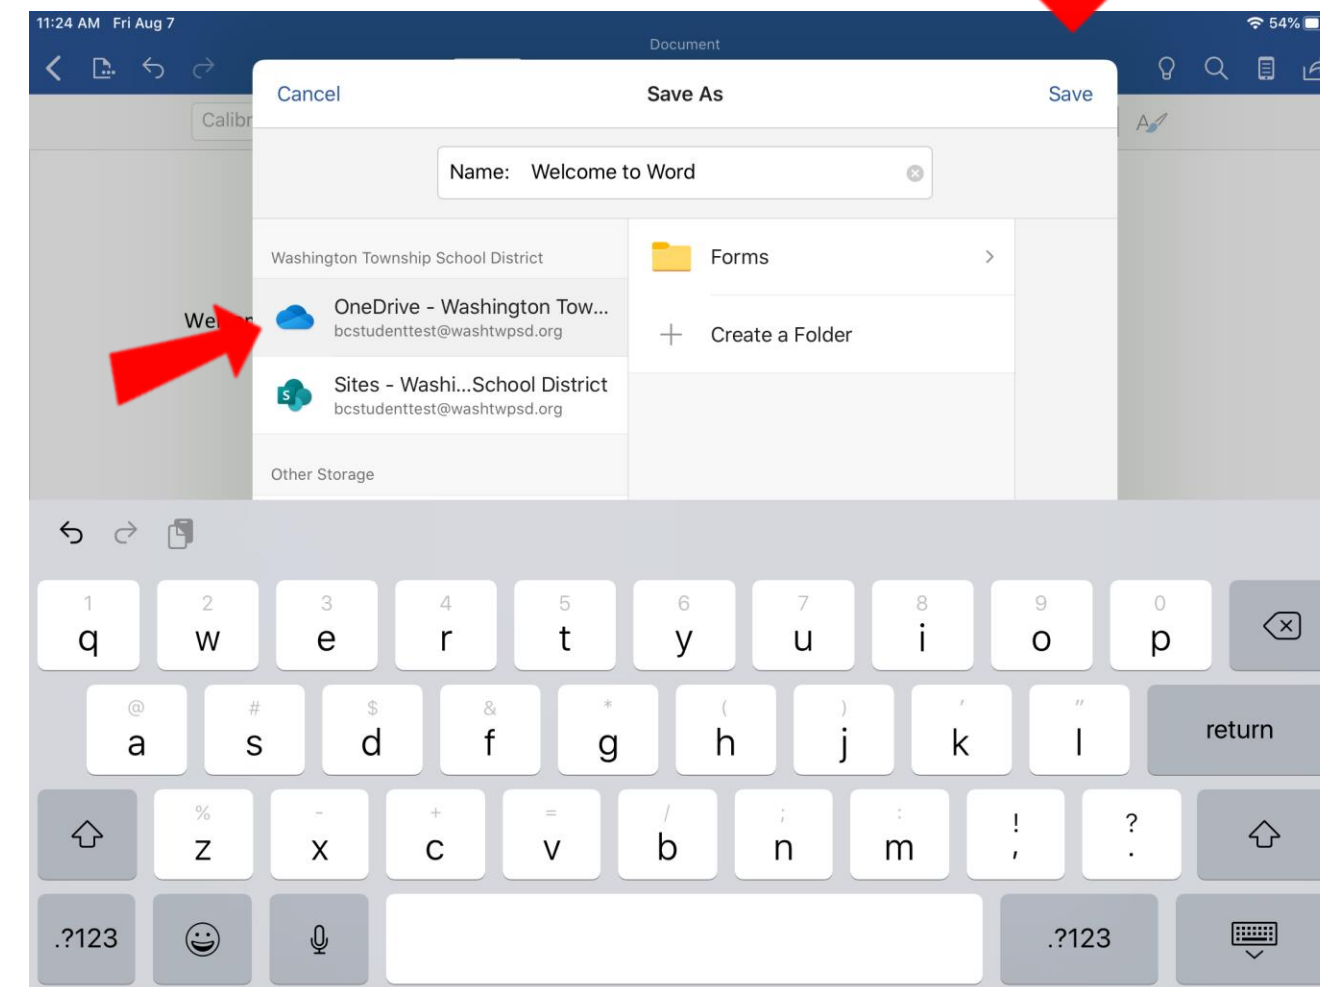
11:24 AM Fri Aug 7

54%

Document

Calibr

Cancel

Save As

Save

Name: Welcome to Word

Washington Township School District

OneDrive - Washington Tow...
bcstudenttest@washtwpsd.org

Sites - Washi...School District
bcstudenttest@washtwpsd.org

Other Storage

Forms

Create a Folder

We

1 q
2 w
3 e
4 r
5 t
6 y
7 u
8 i
9 o
0 p

@ a
# s
$ d
& f
* g
( h
) j
' k
" l
return

% z
- x
+ c
= v
/ b
; n
: m
! ,
? .

.?123
.?123